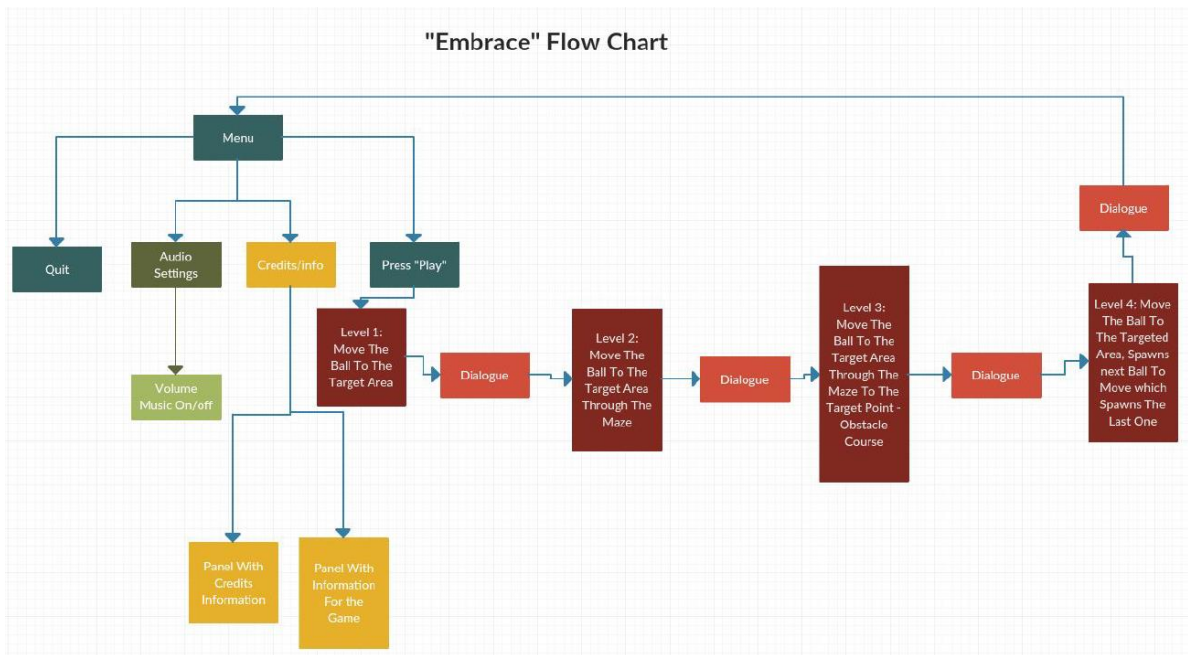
"Embrace" Flow Chart

Menu

Quit

Audio Settings

Credits/info

Press "Play"

Volume Music On/off

Level 1: Move The Ball To The Target Area

Dialogue

Level 2: Move The Ball To The Target Area Through The Maze

Dialogue

Level 3: Move The Ball To The Target Area Through The Maze To The Target Point - Obstacle Course

Dialogue

Level 4: Move The Ball To The Targeted Area, Spawns next Ball To Move which Spawns The Last One

Dialogue

Panel With Credits Information

Panel With Information For the Game